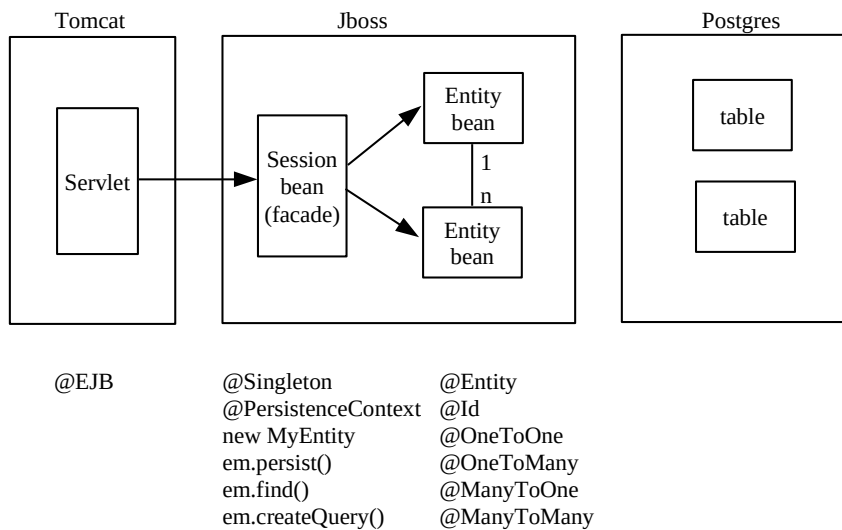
Tomcat

Servlet

Jboss

Session bean (facade)

Entity bean

1

n

Entity bean

Postgres

table

table

@EJB

@Singleton
@PersistenceContext
new MyEntity
em.persist()
em.find()
em.createQuery()

@Entity
@Id
@OneToOne
@OneToMany
@ManyToOne
@ManyToMany